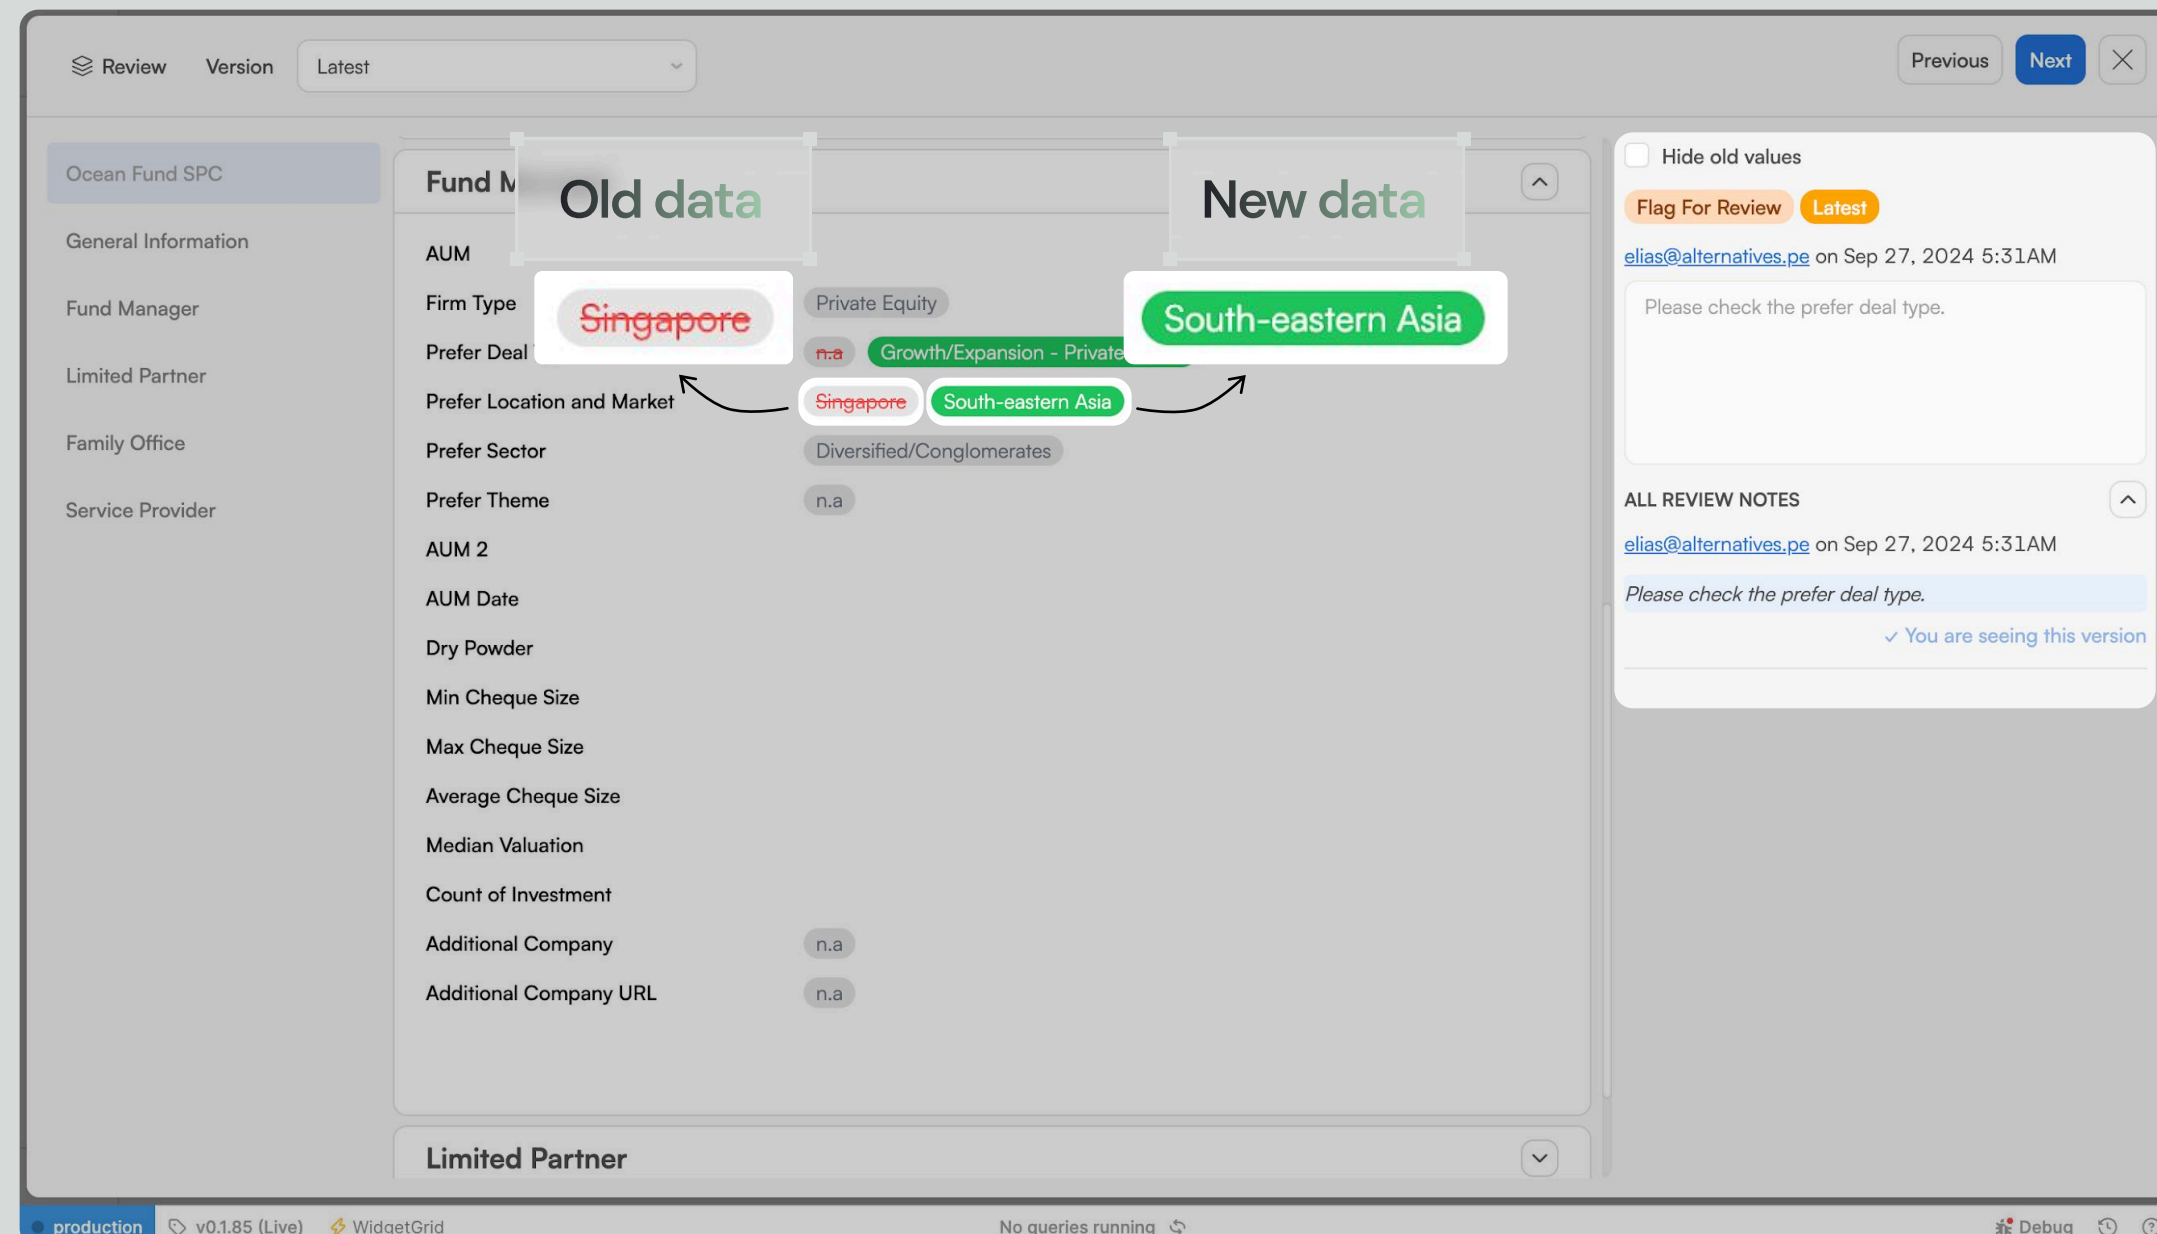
Review Version Latest

Previous Next

Ocean Fund SPC
General Information
Fund Manager
Limited Partner
Family Office
Service Provider

Fund M

Old data

New data

AUM
Firm Type Singapore Private Equity South-eastern Asia
Prefer Deal n.a Growth/Expansion - Private
Prefer Location and Market Singapore South-eastern Asia
Prefer Sector Diversified/Conglomerates
Prefer Theme n.a
AUM 2
AUM Date
Dry Powder
Min Cheque Size
Max Cheque Size
Average Cheque Size
Median Valuation
Count of Investment
Additional Company n.a
Additional Company URL n.a

Limited Partner

Hide old values

Flag For Review Latest

elias@alternatives.pe on Sep 27, 2024 5:31AM

Please check the prefer deal type.

ALL REVIEW NOTES

elias@alternatives.pe on Sep 27, 2024 5:31AM

Please check the prefer deal type.

✓ You are seeing this version

production v0.1.85 (Live) WidgetGrid No queries running Debug